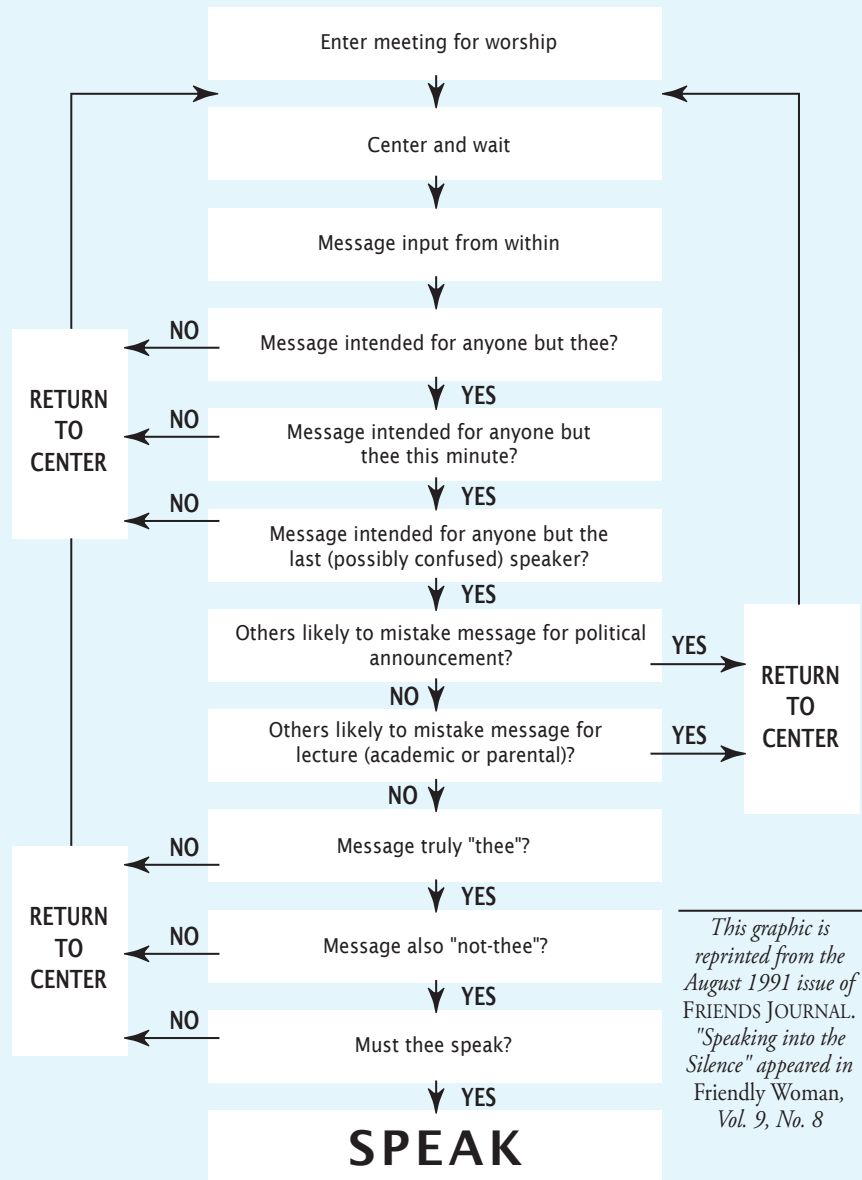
Enter meeting for worship

Center and wait

Message input from within

NO

Message intended for anyone but thee?

YES

RETURN TO CENTER

NO

Message intended for anyone but thee this minute?

YES

NO

Message intended for anyone but the last (possibly confused) speaker?

YES

Others likely to mistake message for political announcement?

YES

RETURN TO CENTER

NO

Others likely to mistake message for lecture (academic or parental)?

YES

NO

NO

Message truly "thee"?

YES

RETURN TO CENTER

NO

Message also "not-thee"?

YES

NO

Must thee speak?

YES

SPEAK

*This graphic is reprinted from the August 1991 issue of* FRIENDS JOURNAL. *"Speaking into the Silence" appeared in* Friendly Woman, *Vol. 9, No. 8*